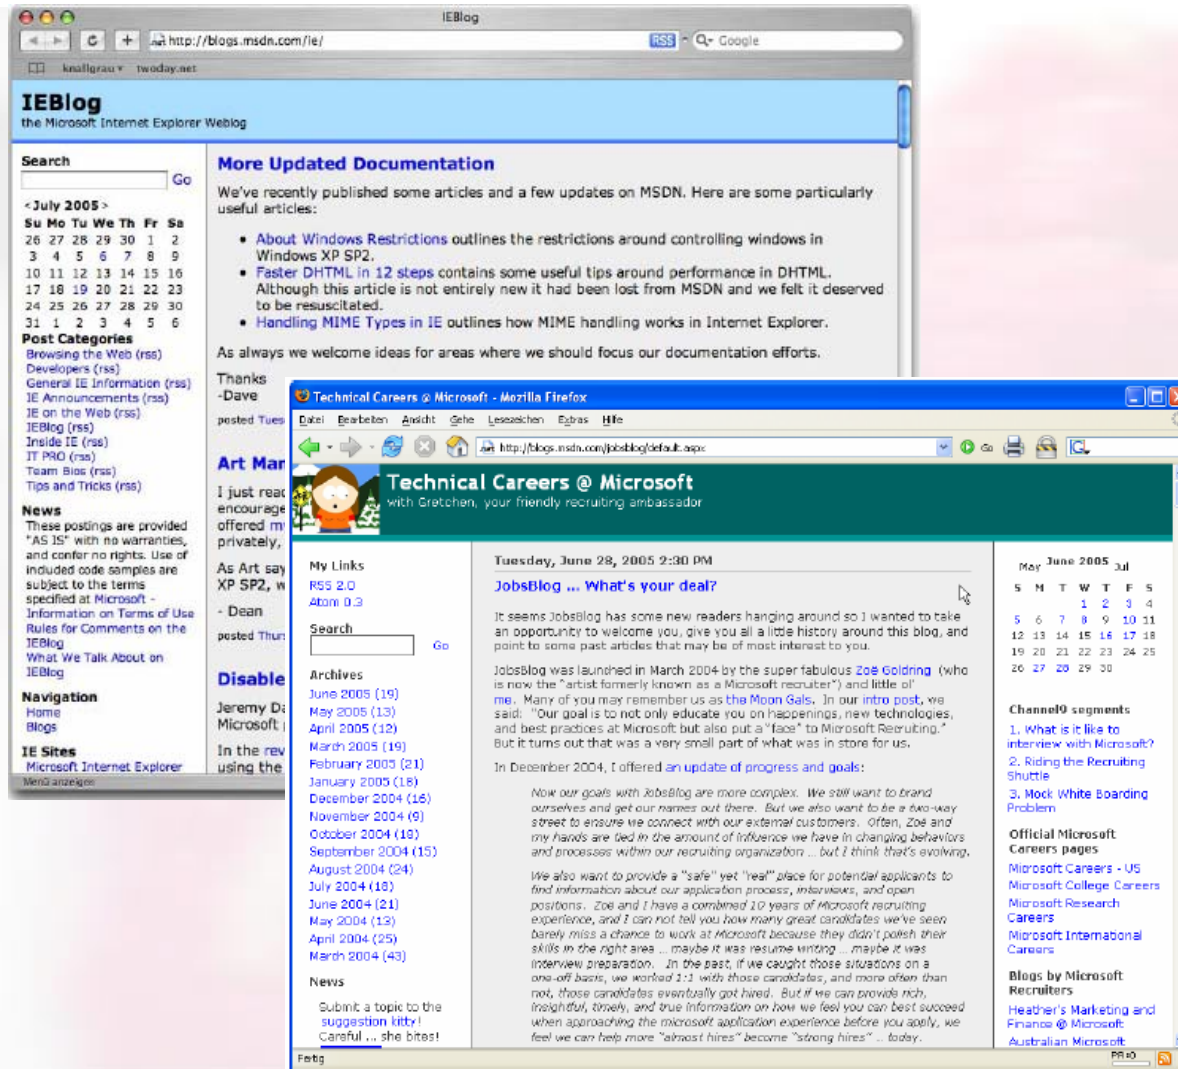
IEBlog

http://blogs.msdn.com/ie/

RSS Google

knallgrau twoday.net

IEBlog
the Microsoft Internet Explorer Weblog

Search
Go

< July 2005 >

| Su | Mo | Tu | We | Th | Fr | Sa |
|---|---|---|---|---|---|---|
| 26 | 27 | 28 | 29 | 30 | 1 | 2 |
| 3 | 4 | 5 | 6 | 7 | 8 | 9 |
| 10 | 11 | 12 | 13 | 14 | 15 | 16 |
| 17 | 18 | 19 | 20 | 21 | 22 | 23 |
| 24 | 25 | 26 | 27 | 28 | 29 | 30 |
| 31 | 1 | 2 | 3 | 4 | 5 | 6 |

Post Categories
Browsing the Web (rss)
Developers (rss)
General IE Information (rss)
IE Announcements (rss)
IE on the Web (rss)
IEBlog (rss)
Inside IE (rss)
IT PRO (rss)
Team Bios (rss)
Tips and Tricks (rss)

News
These postings are provided "AS IS" with no warranties, and confer no rights. Use of included code samples are subject to the terms specified at Microsoft - Information on Terms of Use
Rules for Comments on the IEBlog
What We Talk About on IEBlog

Navigation
Home
Blogs

IE Sites
Microsoft Internet Explorer

Menü anzeigen

More Updated Documentation

We've recently published some articles and a few updates on MSDN. Here are some particularly useful articles:

• About Windows Restrictions outlines the restrictions around controlling windows in Windows XP SP2.
• Faster DHTML in 12 steps contains some useful tips around performance in DHTML. Although this article is not entirely new it had been lost from MSDN and we felt it deserved to be resuscitated.
• Handling MIME Types in IE outlines how MIME handling works in Internet Explorer.

As always we welcome ideas for areas where we should focus our documentation efforts.

Thanks
-Dave

posted Tues

Art Mar

I just read encourage offered m privately,

As Art say XP SP2, w

- Dean

posted Thur

Disable

Jeremy D Microsoft

In the rev using the

Technical Careers @ Microsoft - Mozilla Firefox

Datei Bearbeiten Ansicht Gehe Lesezeichen Extras Hilfe

http://blogs.msdn.com/jobsblog/default.aspx

Technical Careers @ Microsoft
with Gretchen, your friendly recruiting ambassador

My Links
RSS 2.0
Atom 0.3

Search
Go

Archives
June 2005 (19)
May 2005 (13)
April 2005 (12)
March 2005 (19)
February 2005 (21)
January 2005 (18)
December 2004 (16)
November 2004 (9)
October 2004 (18)
September 2004 (15)
August 2004 (24)
July 2004 (18)
June 2004 (21)
May 2004 (13)
April 2004 (25)
March 2004 (43)

News
Submit a topic to the suggestion kitty!
Careful ... she bites!

Tuesday, June 28, 2005 2:30 PM

JobsBlog ... What's your deal?

It seems JobsBlog has some new readers hanging around so I wanted to take an opportunity to welcome you, give you all a little history around this blog, and point to some past articles that may be of most interest to you.

JobsBlog was launched in March 2004 by the super fabulous Zoë Goldring (who is now the "artist formerly known as a Microsoft recruiter") and little ol' me. Many of you may remember us as the Moon Gals. In our intro post, we said: "Our goal is to not only educate you on happenings, new technologies, and best practices at Microsoft but also put a "face" to Microsoft Recruiting." But it turns out that was a very small part of what was in store for us.

In December 2004, I offered an update of progress and goals:

Now our goals with JobsBlog are more complex. We still want to brand ourselves and get our names out there. But we also want to be a two-way street to ensure we connect with our external customers. Often, Zoë and my hands are tied in the amount of influence we have in changing behaviors and processes within our recruiting organization ... but I think that's evolving.

We also want to provide a "safe" yet "real" place for potential applicants to find information about our application process, interviews, and open positions. Zoë and I have a combined 10 years of Microsoft recruiting experience, and I can not tell you how many great candidates we've seen barely miss a chance to work at Microsoft because they didn't polish their skills in the right area ... maybe it was resume writing ... maybe it was interview preparation. In the past, if we caught those situations on a one-off basis, we worked 1:1 with those candidates, and more often than not, those candidates eventually got hired. But if we can provide rich, insightful, timely, and true information on how we feel you can best succeed when approaching the microsoft application experience before you apply, we feel we can help more "almost hires" become "strong hires" .. today.

May June 2005 Jul

| S | M | T | W | T | F | S |
|---|---|---|---|---|---|---|
| | | | 1 | 2 | 3 | 4 |
| 5 | 6 | 7 | 8 | 9 | 10 | 11 |
| 12 | 13 | 14 | 15 | 16 | 17 | 18 |
| 19 | 20 | 21 | 22 | 23 | 24 | 25 |
| 26 | 27 | 28 | 29 | 30 | | |

Channel9 segments
1. What is it like to interview with Microsoft?
2. Riding the Recruiting Shuttle
3. Mock White Boarding Problem

Official Microsoft Careers pages
Microsoft Careers - US
Microsoft College Careers
Microsoft Research Careers
Microsoft International Careers

Blogs by Microsoft Recruiters
Heather's Marketing and Finance @ Microsoft
Australian Microsoft

Fertig